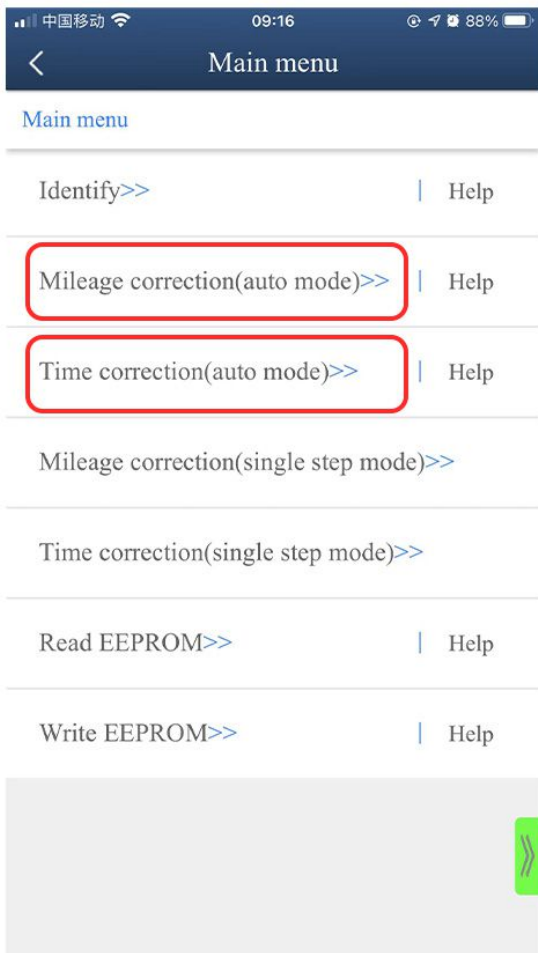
中国移动 09:16 88%

Main menu

Main menu

Identify>> | Help

Mileage correction(auto mode)>> | Help

Time correction(auto mode)>> | Help

Mileage correction(single step mode)>>

Time correction(single step mode)>>

Read EEPROM>> | Help

Write EEPROM>> | Help